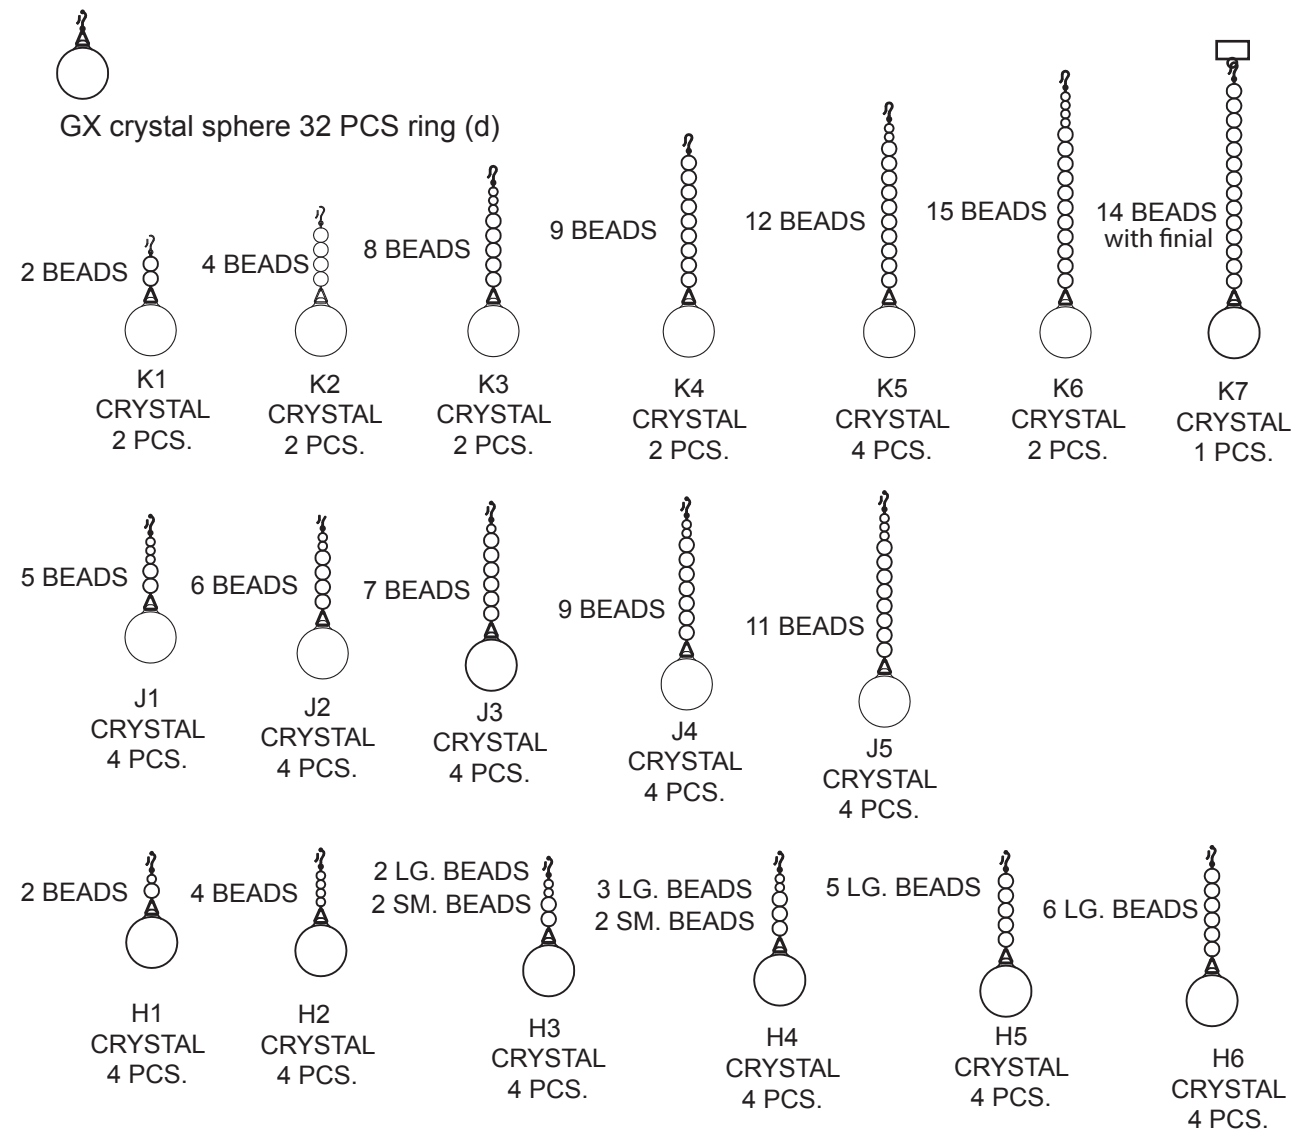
GX crystal sphere 32 PCS ring (d)

2 BEADS
K1
CRYSTAL
2 PCS.

4 BEADS
K2
CRYSTAL
2 PCS.

8 BEADS
K3
CRYSTAL
2 PCS.

9 BEADS
K4
CRYSTAL
2 PCS.

12 BEADS
K5
CRYSTAL
4 PCS.

15 BEADS
K6
CRYSTAL
2 PCS.

14 BEADS
with finial
K7
CRYSTAL
1 PCS.

5 BEADS
J1
CRYSTAL
4 PCS.

6 BEADS
J2
CRYSTAL
4 PCS.

7 BEADS
J3
CRYSTAL
4 PCS.

9 BEADS
J4
CRYSTAL
4 PCS.

11 BEADS
J5
CRYSTAL
4 PCS.

2 BEADS
H1
CRYSTAL
4 PCS.

4 BEADS
H2
CRYSTAL
4 PCS.

2 LG. BEADS
2 SM. BEADS
H3
CRYSTAL
4 PCS.

3 LG. BEADS
2 SM. BEADS
H4
CRYSTAL
4 PCS.

5 LG. BEADS
H5
CRYSTAL
4 PCS.

6 LG. BEADS
H6
CRYSTAL
4 PCS.